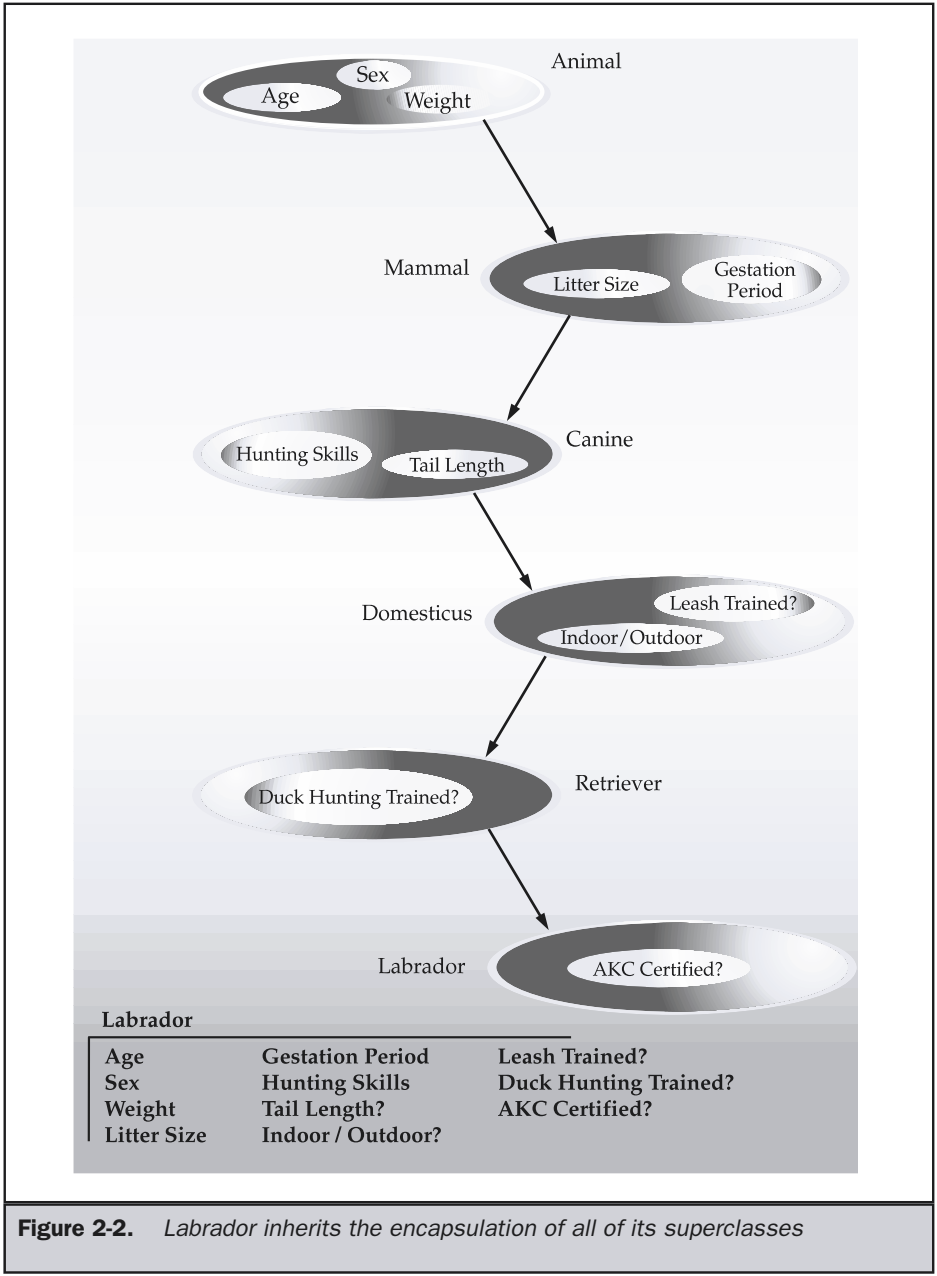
Animal

Sex

Age

Weight

Mammal

Litter Size

Gestation Period

Canine

Hunting Skills

Tail Length

Domesticus

Leash Trained?

Indoor/Outdoor

Retriever

Duck Hunting Trained?

Labrador

AKC Certified?

Labrador

| | | |
|---|---|---|
| Age | Gestation Period | Leash Trained? |
| Sex | Hunting Skills | Duck Hunting Trained? |
| Weight | Tail Length? | AKC Certified? |
| Litter Size | Indoor / Outdoor? | |

Figure 2-2. Labrador inherits the encapsulation of all of its superclasses